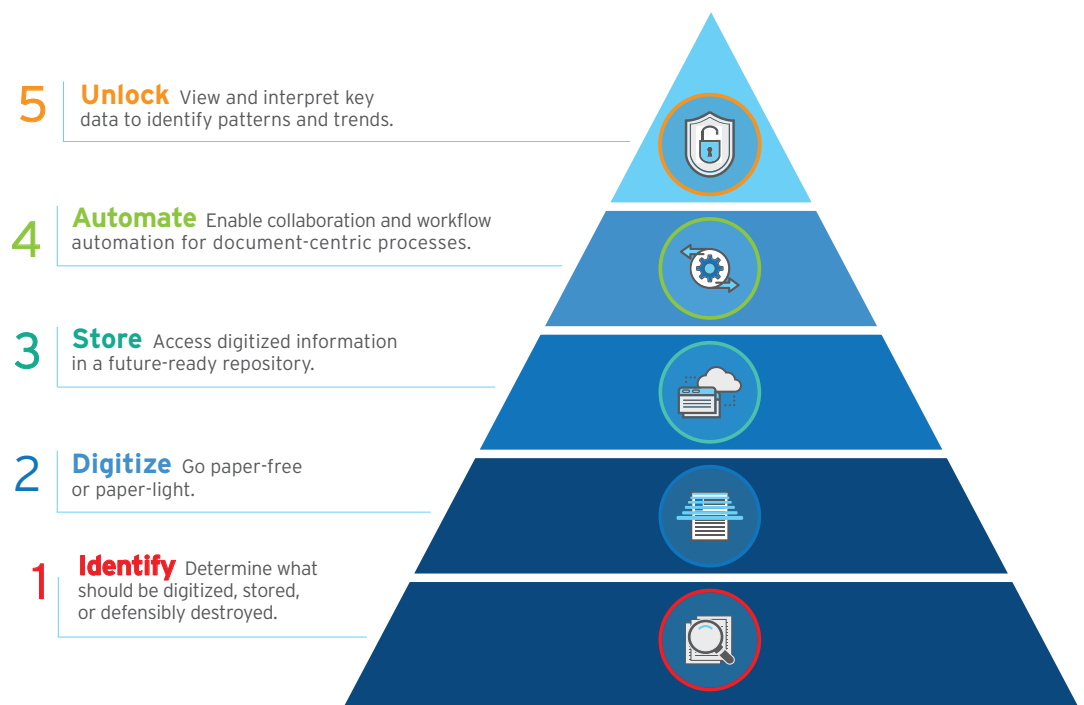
5 Unlock View and interpret key data to identify patterns and trends.

4 Automate Enable collaboration and workflow automation for document-centric processes.

3 Store Access digitized information in a future-ready repository.

2 Digitize Go paper-free or paper-light.

1 Identify Determine what should be digitized, stored, or defensibly destroyed.